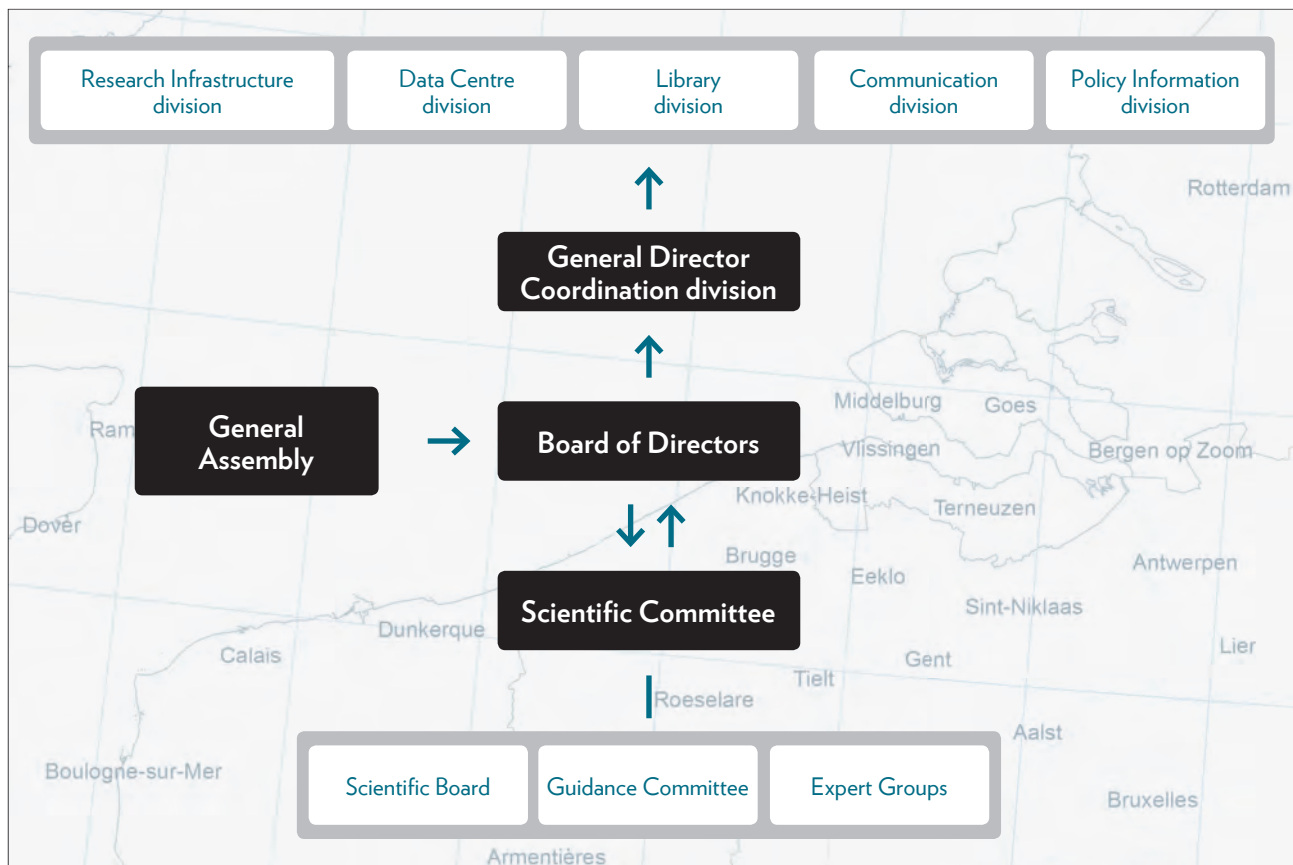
Research Infrastructure division

Data Centre division

Library division

Communication division

Policy Information division

Rotterdam

General Director Coordination division

Middelburg

Goes

Ram

General Assembly

Board of Directors

Vlissingen

Bergen op Zoom

Knokke-Heist

Terneuzen

Dover

Brugge

Eeklo

Antwerpen

Scientific Committee

Sint-Niklaas

Dunkerque

Calais

Gent

Lier

Tielt

Roeselare

Aalst

Boulogne-sur-Mer

Scientific Board

Guidance Committee

Expert Groups

Bruxelles

Armentières